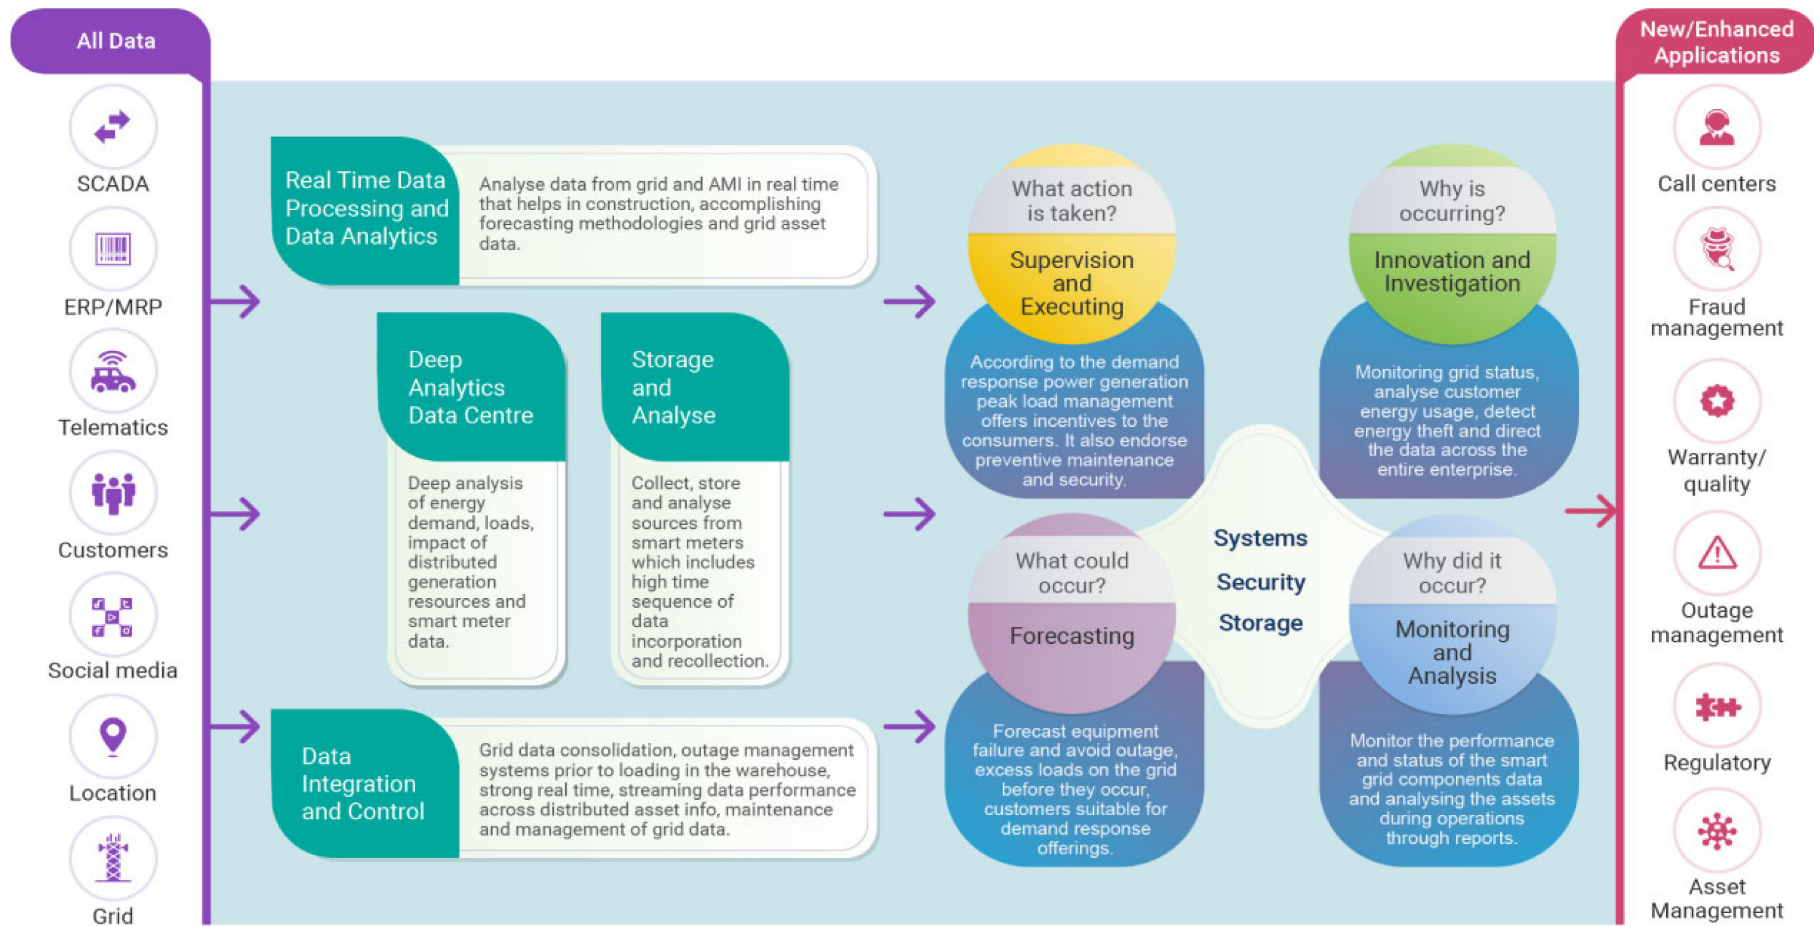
All Data

SCADA

ERP/MRP

Telematics

Customers

Social media

Location

Grid

Real Time Data Processing and Data Analytics

Analyse data from grid and AMI in real time that helps in construction, accomplishing forecasting methodologies and grid asset data.

Deep Analytics Data Centre

Deep analysis of energy demand, loads, impact of distributed generation resources and smart meter data.

Storage and Analyse

Collect, store and analyse sources from smart meters which includes high time sequence of data incorporation and recollection.

Data Integration and Control

Grid data consolidation, outage management systems prior to loading in the warehouse, strong real time, streaming data performance across distributed asset info, maintenance and management of grid data.

What action is taken?

Supervision and Executing

According to the demand response power generation peak load management offers incentives to the consumers. It also endorse preventive maintenance and security.

Why is occurring?

Innovation and Investigation

Monitoring grid status, analyse customer energy usage, detect energy theft and direct the data across the entire enterprise.

Systems

Security

Storage

What could occur?

Forecasting

Forecast equipment failure and avoid outage, excess loads on the grid before they occur, customers suitable for demand response offerings.

Why did it occur?

Monitoring and Analysis

Monitor the performance and status of the smart grid components data and analysing the assets during operations through reports.

New/Enhanced Applications

Call centers

Fraud management

Warranty/ quality

Outage management

Regulatory

Asset Management